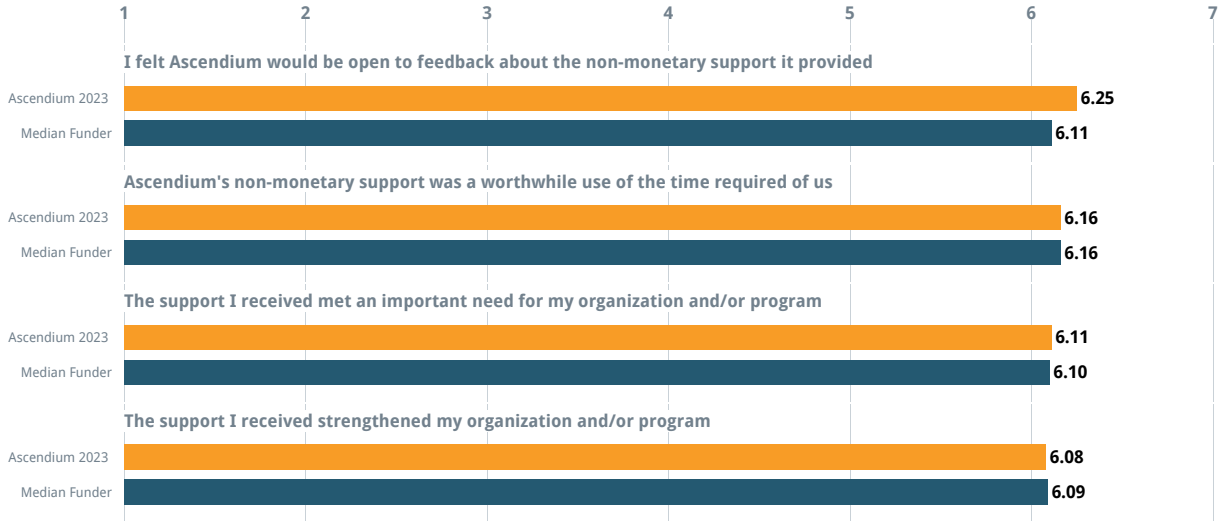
1 2 3 4 5 6 7

I felt Ascendium would be open to feedback about the non-monetary support it provided

Ascendium 2023 6.25

Median Funder 6.11

Ascendium's non-monetary support was a worthwhile use of the time required of us

Ascendium 2023 6.16

Median Funder 6.16

The support I received met an important need for my organization and/or program

Ascendium 2023 6.11

Median Funder 6.10

The support I received strengthened my organization and/or program

Ascendium 2023 6.08

Median Funder 6.09